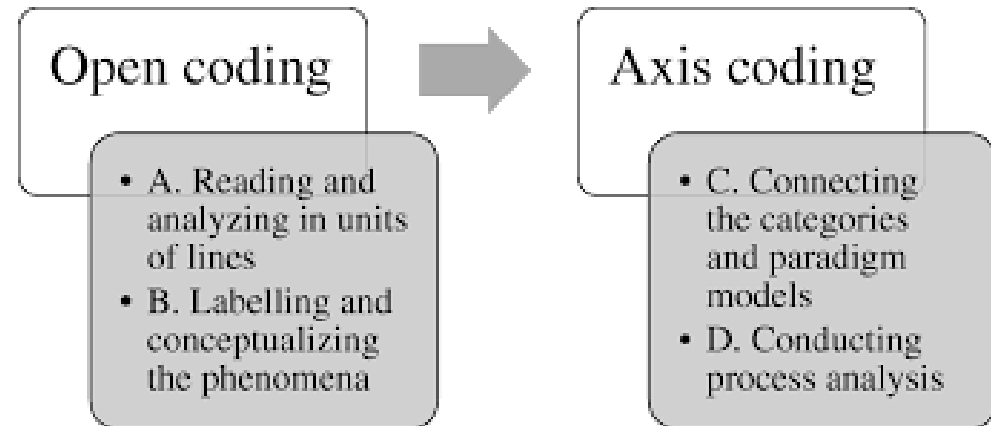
Open coding

• A. Reading and analyzing in units of lines
• B. Labelling and conceptualizing the phenomena

Axis coding

• C. Connecting the categories and paradigm models
• D. Conducting process analysis